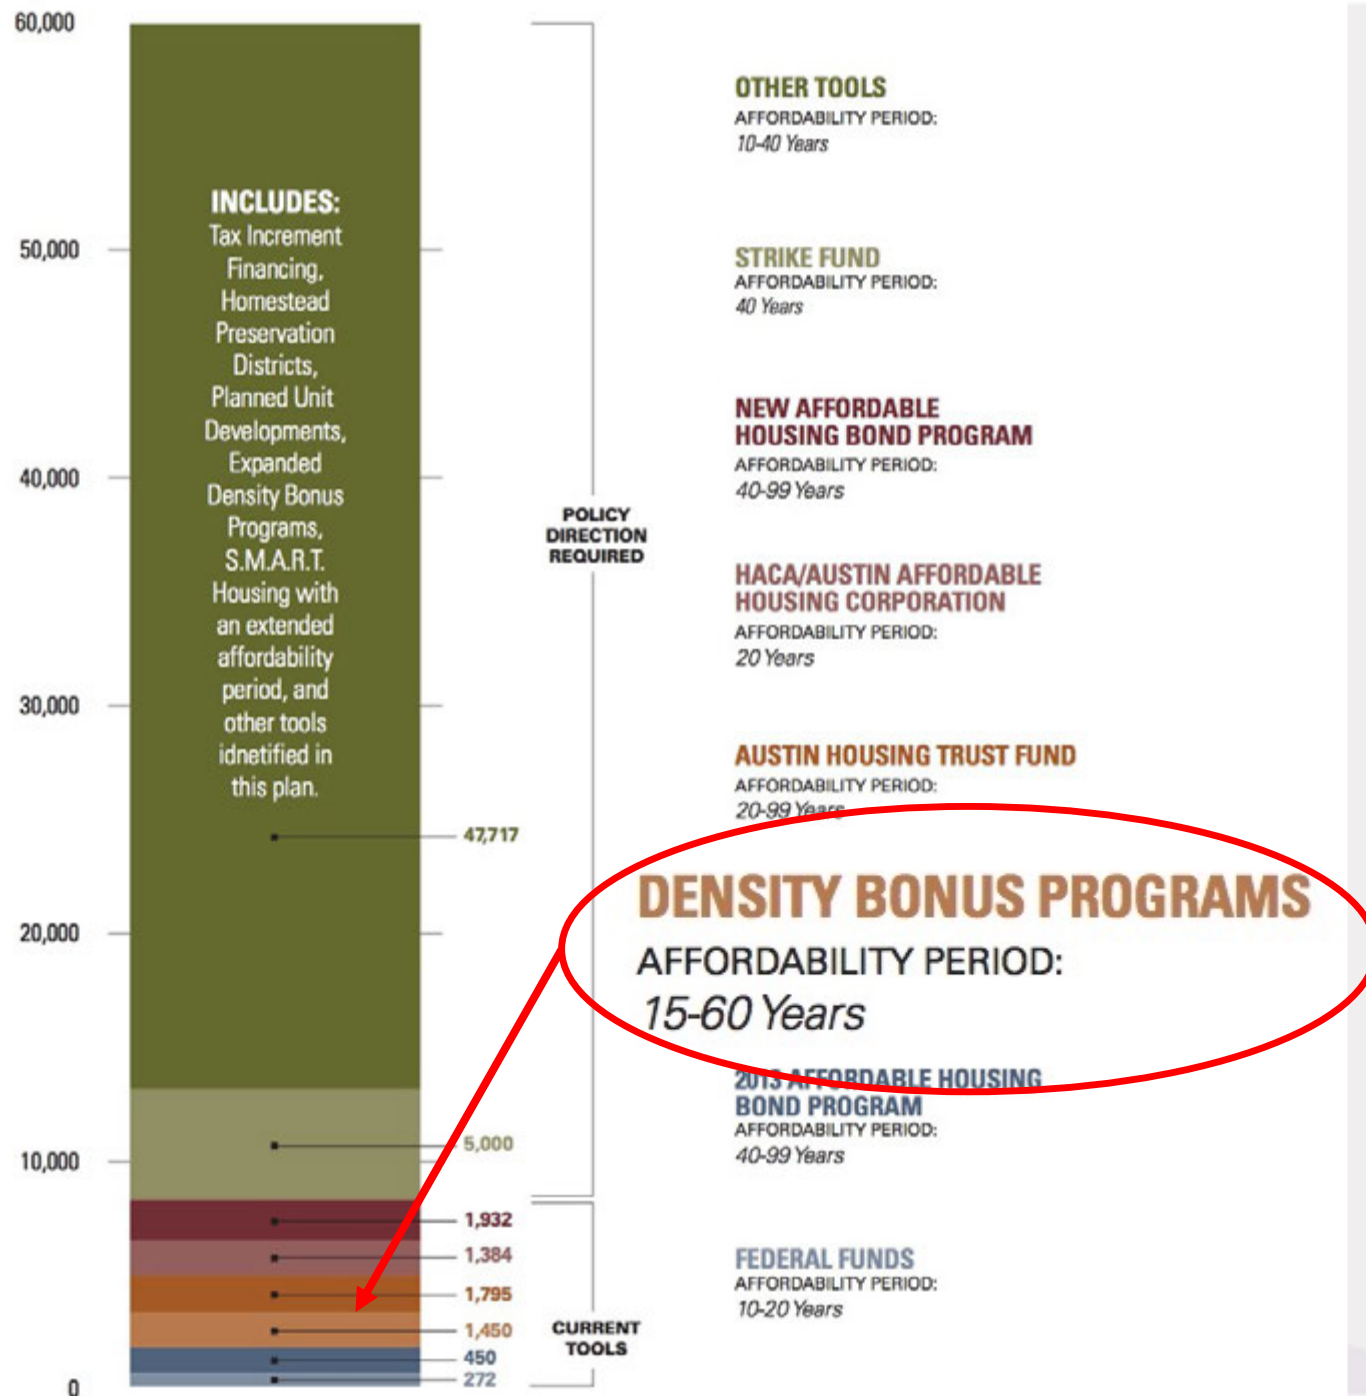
60,000

50,000

40,000

30,000

20,000

10,000

0

INCLUDES:
Tax Increment Financing, Homestead Preservation Districts, Planned Unit Developments, Expanded Density Bonus Programs, S.M.A.R.T. Housing with an extended affordability period, and other tools idnetified in this plan.

47,717

5,000

1,932

1,384

1,795

1,450

450

272

POLICY DIRECTION REQUIRED

CURRENT TOOLS

OTHER TOOLS
AFFORDABILITY PERIOD:
10-40 Years

STRIKE FUND
AFFORDABILITY PERIOD:
40 Years

NEW AFFORDABLE HOUSING BOND PROGRAM
AFFORDABILITY PERIOD:
40-99 Years

HACA/AUSTIN AFFORDABLE HOUSING CORPORATION
AFFORDABILITY PERIOD:
20 Years

AUSTIN HOUSING TRUST FUND
AFFORDABILITY PERIOD:
20-99 Years

DENSITY BONUS PROGRAMS
AFFORDABILITY PERIOD:
15-60 Years

2013 AFFORDABLE HOUSING BOND PROGRAM
AFFORDABILITY PERIOD:
40-99 Years

FEDERAL FUNDS
AFFORDABILITY PERIOD:
10-20 Years